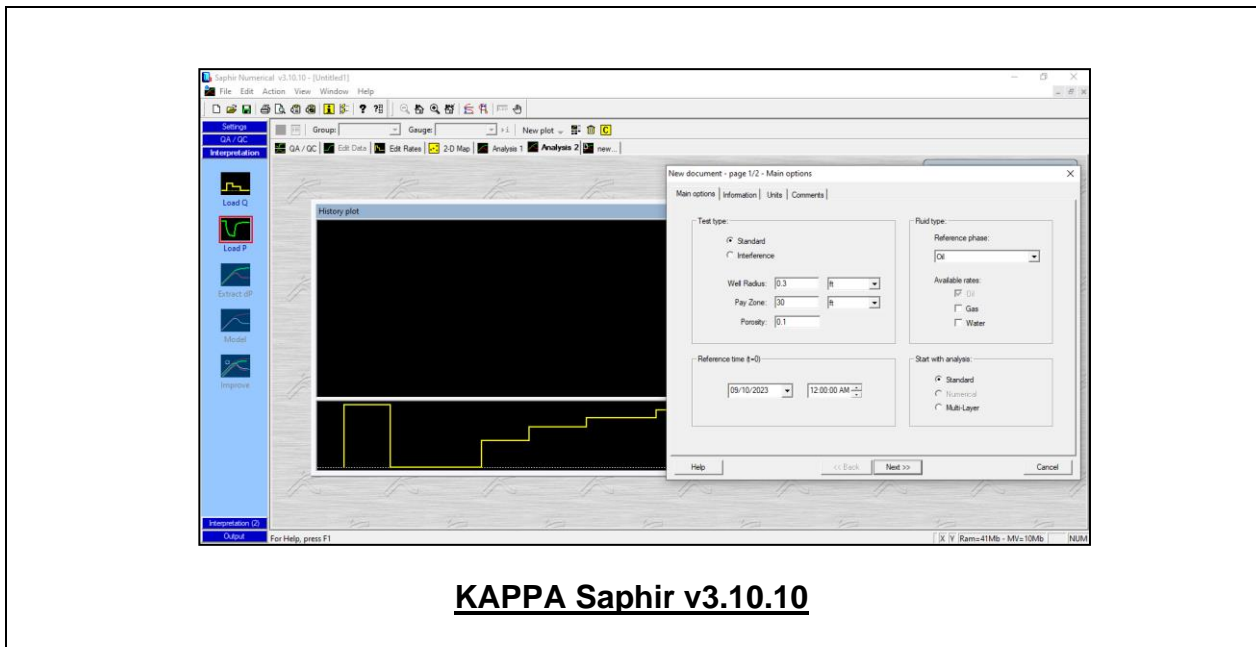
Saphir Numerical v3.10.10 - [Untitled1]

File Edit Action View Window Help

Settings
QA / QC
Interpretation

Group: Gauge: New plot

QA / QC Edit Data Edit Rates 2-D Map Analysis 1 Analysis 2 new...

Load Q
Load P
Extract dP
Model
Improve

History plot

New document - page 1/2 - Main options

Main options | Information | Units | Comments

Test type:
Standard
Interference

Well Radius: 0.3 ft
Pay Zone: 30 ft
Porosity: 0.1

Fluid type:
Reference phase:
Oil

Available rates:
Oil
Gas
Water

Reference time (t=0)
09/10/2023 12:00:00 AM

Start with analysis:
Standard
Numerical
Multi-Layer

Help << Back Next >> Cancel

Interpretation (2)
Output

For Help, press F1

X Y Ram=41Mb - MV=10Mb NUM

KAPPA Saphir v3.10.10